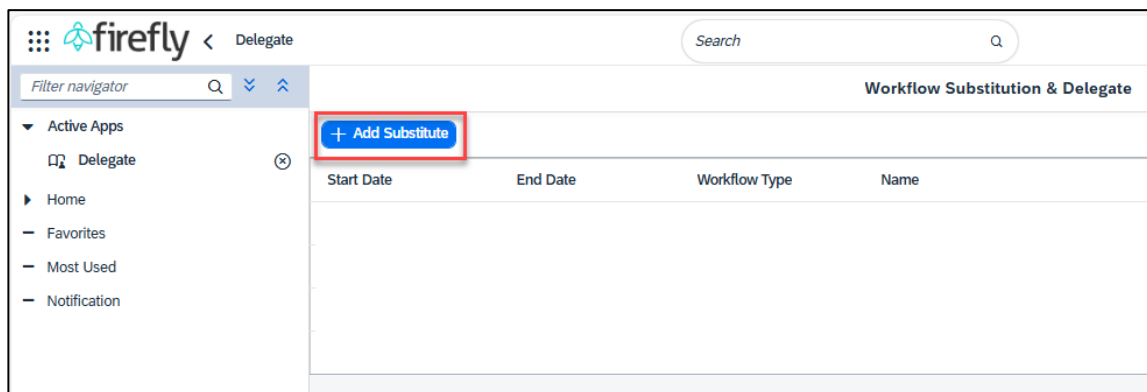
firefly Delegate

Search

Filter navigator

Active Apps

Delegate

Home

Favorites

Most Used

Notification

Workflow Substitution & Delegate

+ Add Substitute

| Start Date | End Date | Workflow Type | Name |
|---|---|---|---|